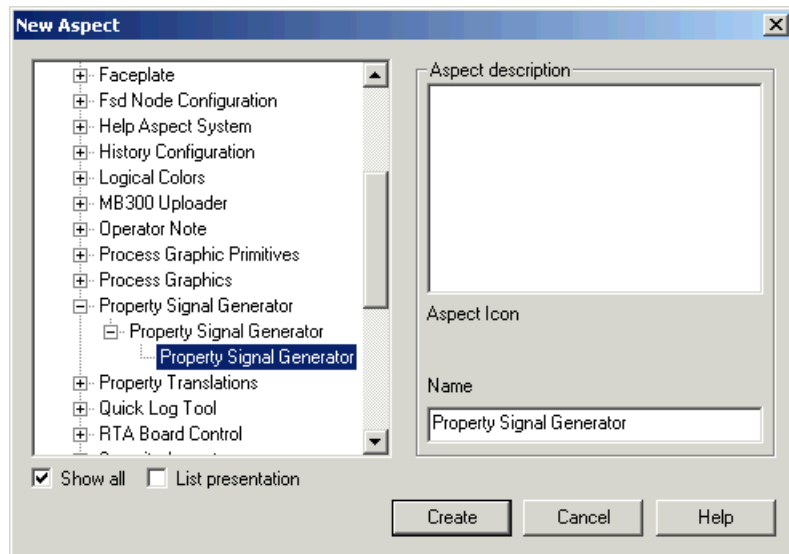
New Aspect

Faceplate
Fsd Node Configuration
Help Aspect System
History Configuration
Logical Colors
MB300 Uploader
Operator Note
Process Graphic Primitives
Process Graphics
Property Signal Generator
Property Signal Generator
Property Signal Generator
Property Translations
Quick Log Tool
RTA Board Control
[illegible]

Aspect description

Aspect Icon

Name
Property Signal Generator

Show all
List presentation

Create
Cancel
Help